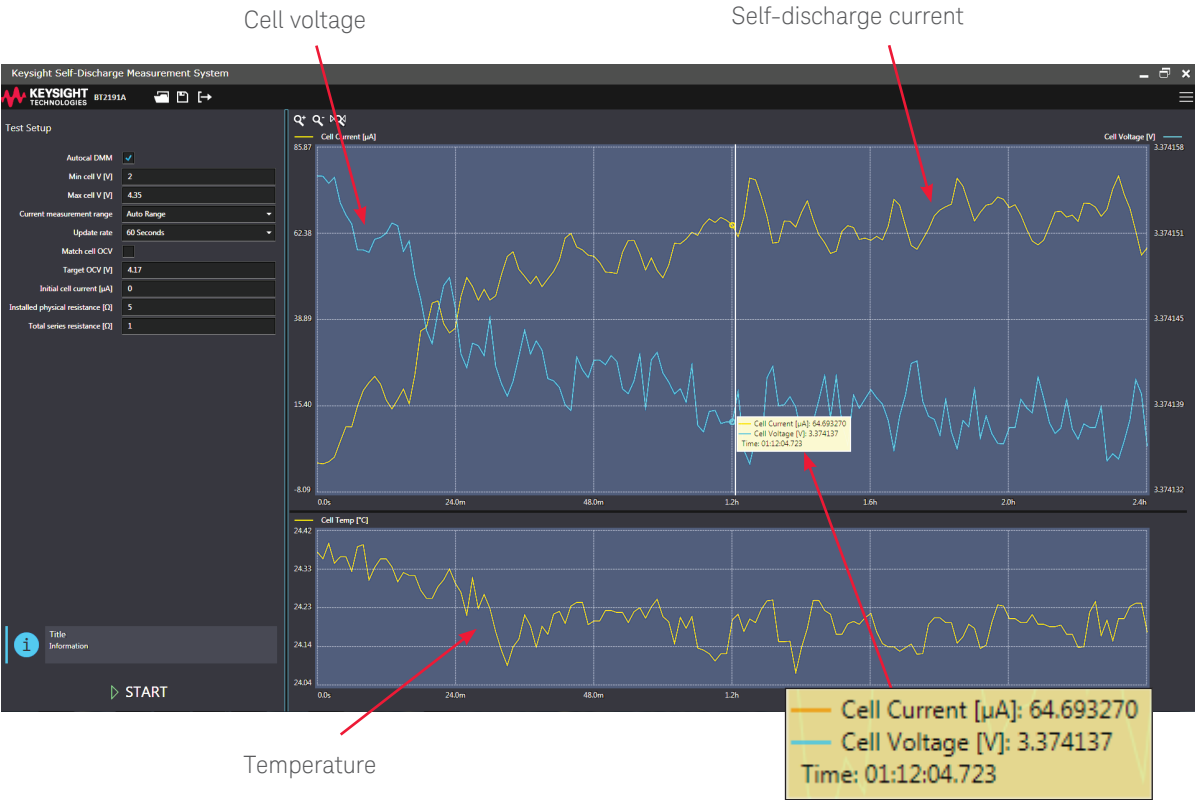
Cell voltage

Self-discharge current

Keysight Self-Discharge Measurement System

KEYSIGHT TECHNOLOGIES BT2191A

Test Setup

Autocal DMM ✓

Min cell V [V] 2

Max cell V [V] 4.35

Current measurement range Auto Range

Update rate 60 Seconds

Match cell OCV

Target OCV [V] 4.17

Initial cell current [µA] 0

Installed physical resistance [Ω] 5

Total series resistance [Ω] 1

Title
Information

START

Cell Current [µA]

Cell Voltage [V]

85.87
62.38
38.89
15.40
-8.09

3.374158
3.374151
3.374145
3.374139
3.374132

0.0s 24.0m 48.0m 1.2h 1.6h 2.0h 2.4h

Cell Current [µA]: 64.693270
Cell Voltage [V]: 3.374137
Time: 01:12:04.723

Cell Temp [°C]

24.42
24.33
24.23
24.14
24.04

0.0s 24.0m 48.0m 1.2h

Cell Current [µA]: 64.693270
Cell Voltage [V]: 3.374137
Time: 01:12:04.723

Temperature